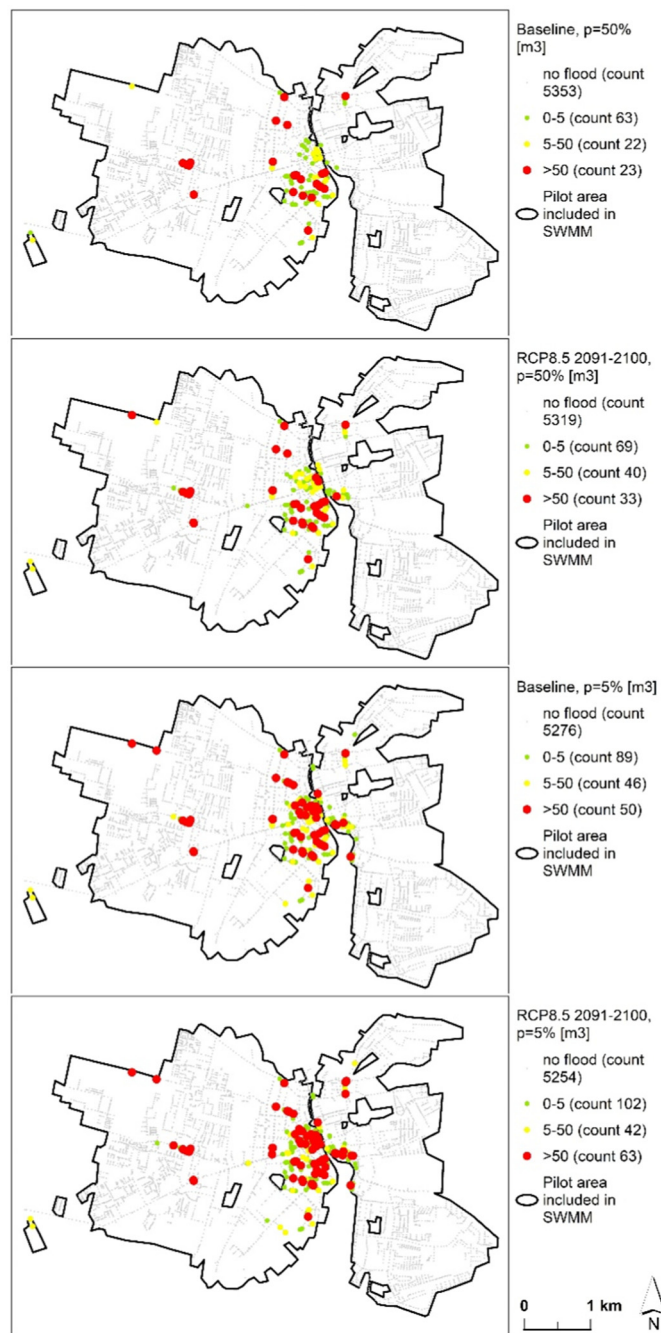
Baseline, p=50% [m3]
no flood (count 5353)
0-5 (count 63)
5-50 (count 22)
>50 (count 23)
Pilot area included in SWMM

RCP8.5 2091-2100, p=50% [m3]
no flood (count 5319)
0-5 (count 69)
5-50 (count 40)
>50 (count 33)
Pilot area included in SWMM

Baseline, p=5% [m3]
no flood (count 5276)
0-5 (count 89)
5-50 (count 46)
>50 (count 50)
Pilot area included in SWMM

RCP8.5 2091-2100, p=5% [m3]
no flood (count 5254)
0-5 (count 102)
5-50 (count 42)
>50 (count 63)
Pilot area included in SWMM

0
1 km
N